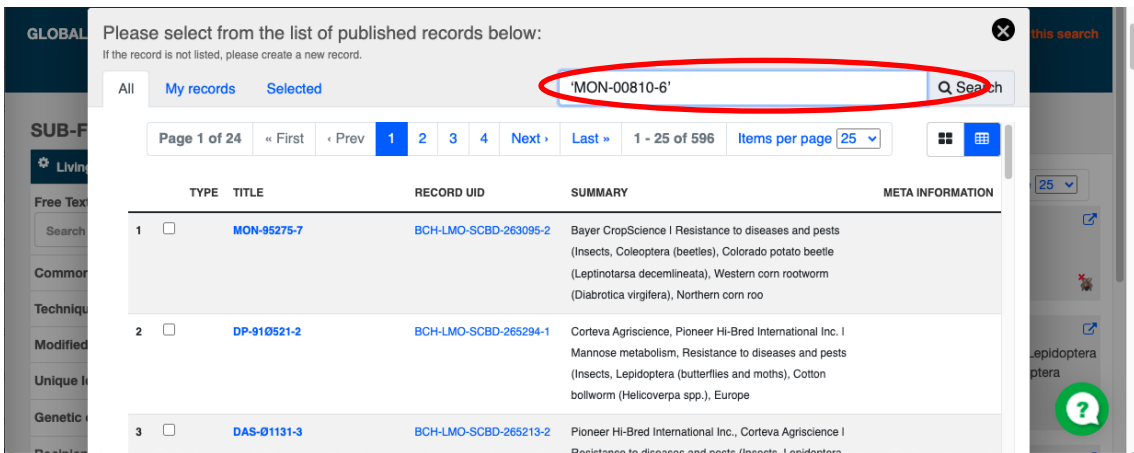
GLOBAL

this search

Please select from the list of published records below:
If the record is not listed, please create a new record.

All | My records | Selected

'MON-00810-6'

Search

Page 1 of 24 | « First | ‹ Prev | 1 | 2 | 3 | 4 | Next › | Last » | 1 - 25 of 596 | Items per page 25

SUB-F

Living

Free Text

Search

Common

Technique

Modified

Unique I

Genetic

25

| | TYPE | TITLE | RECORD UID | SUMMARY | META INFORMATION |
|---|---|---|---|---|---|
| 1 | ☐ | MON-95275-7 | BCH-LMO-SCBD-263095-2 | Bayer CropScience I Resistance to diseases and pests (Insects, Coleoptera (beetles), Colorado potato beetle (Leptinotarsa decemlineata), Western corn rootworm (Diabrotica virgifera), Northern corn roo | |
| 2 | ☐ | DP-91Ø521-2 | BCH-LMO-SCBD-265294-1 | Corteva Agriscience, Pioneer Hi-Bred International Inc. I Mannose metabolism, Resistance to diseases and pests (Insects, Lepidoptera (butterflies and moths), Cotton bollworm (Helicoverpa spp.), Europe | |
| 3 | ☐ | DAS-Ø1131-3 | BCH-LMO-SCBD-265213-2 | Pioneer Hi-Bred International Inc., Corteva Agriscience I Resistance to diseases and pests (Insects, Lepidoptera | |

Lepidoptera
optera